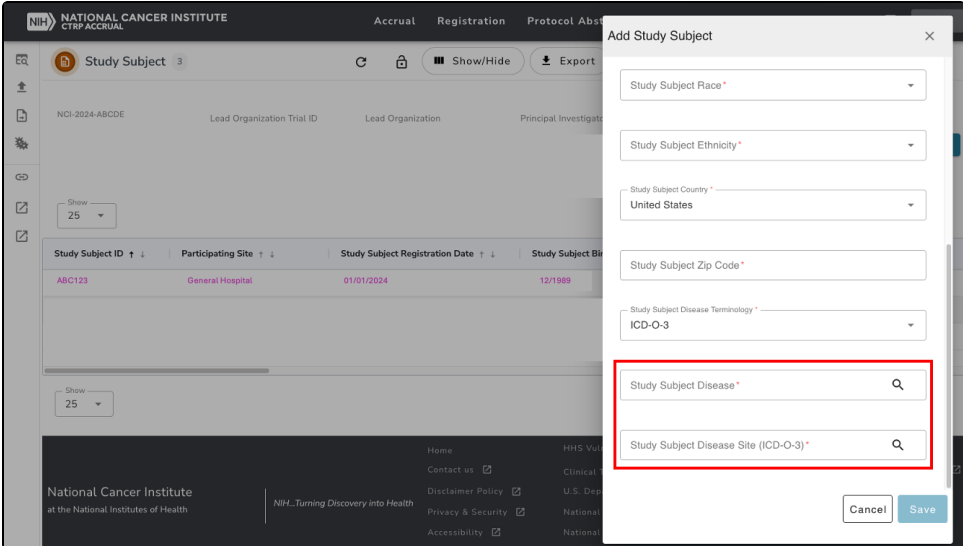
NIH NATIONAL CANCER INSTITUTE CTRP ACCRUAL

Accrual Registration Protocol Abst

Study Subject 3

Show/Hide Export

NCI-2024-ABCDE Lead Organization Trial ID Lead Organization Principal Investigato

Show 25

| Study Subject ID | Participating Site | Study Subject Registration Date | Study Subject Bi |
|---|---|---|---|
| ABC123 | General Hospital | 01/01/2024 | 12/1989 |

Show 25

National Cancer Institute
at the National Institutes of Health

NIH...Turning Discovery into Health

Home
Contact us
Disclaimer Policy
Privacy & Security
Accessibility

HHS Vul
Clinical
U.S. Dep
National
National

Add Study Subject

Study Subject Race*

Study Subject Ethnicity*

Study Subject Country *
United States

Study Subject Zip Code*

Study Subject Disease Terminology *
ICD-O-3

Study Subject Disease*

Study Subject Disease Site (ICD-O-3)*

Cancel Save